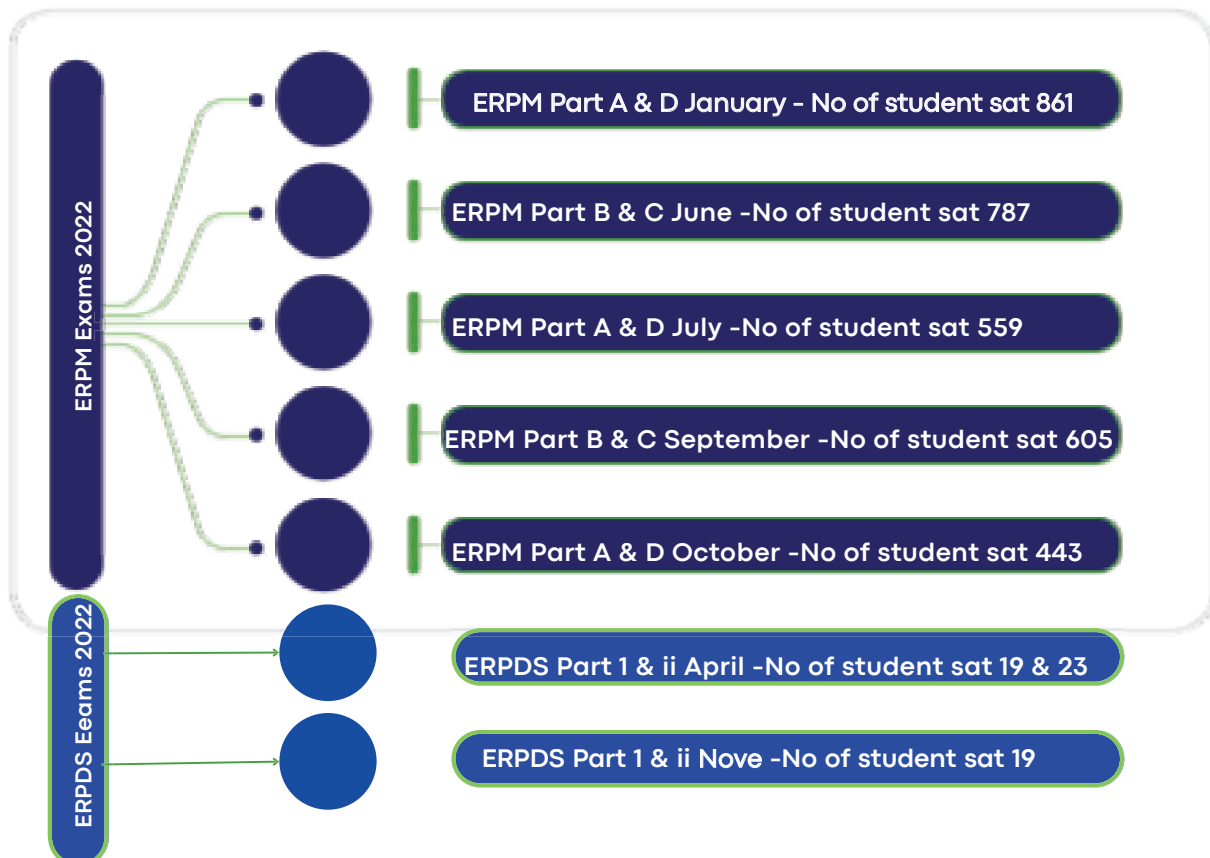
ERPM Exams 2022

ERPM Part A & D January - No of student sat 861

ERPM Part B & C June -No of student sat 787

ERPM Part A & D July -No of student sat 559

ERPM Part B & C September -No of student sat 605

ERPM Part A & D October -No of student sat 443

ERPDS Eeams 2022

ERPDS Part 1 & ii April -No of student sat 19 & 23

ERPDS Part 1 & ii Nove -No of student sat 19